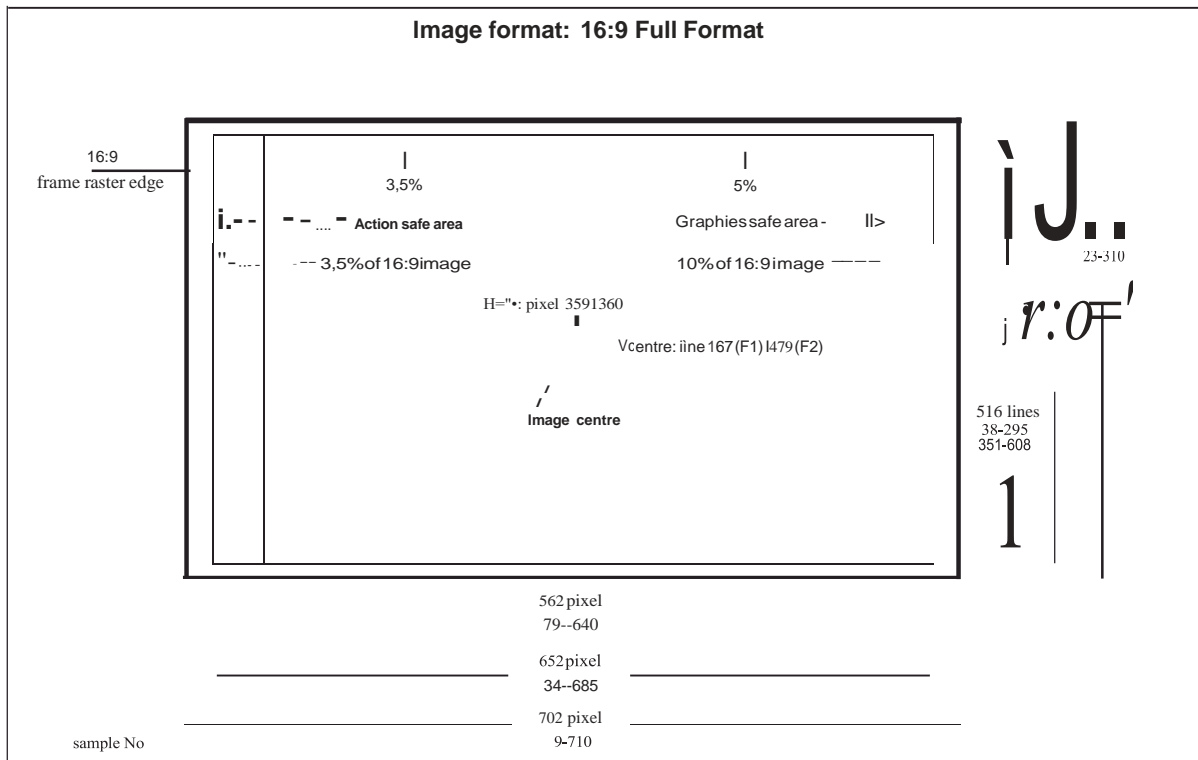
Image format: 16:9 Full Format

16:9
frame raster edge

3,5%

5%

i.-- --....- Action safe area

Graphies safe area - ll>

"-... ·-- 3,5% of 16:9 image

10% of 16:9 image ———

H="•: pixel 3591360

Vcentre: iine 167 (F1) I479 (F2)

Image centre

ìJ..

23-310

j r:0F'

516 lines
38-295
351-608

1

562 pixel
79--640

652 pixel
34--685

702 pixel
9-710

sample No